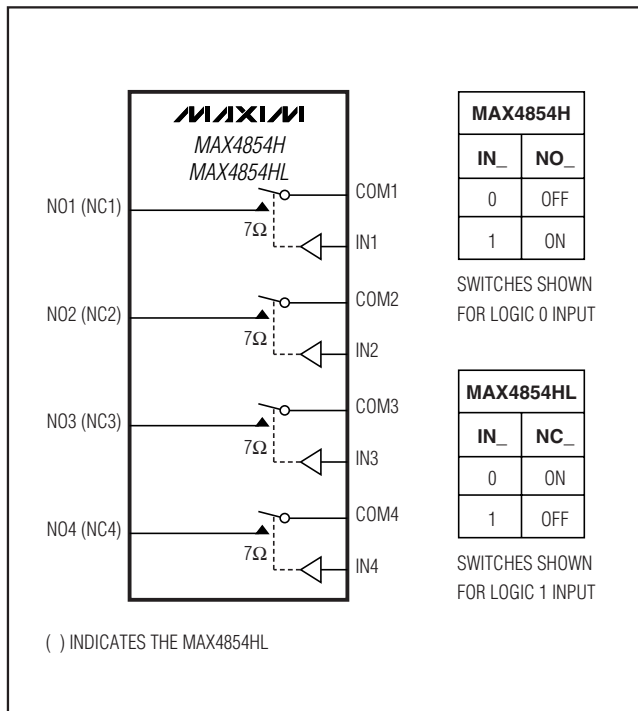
MAXIM
MAX4854H
MAX4854HL

NO1 (NC1)
$7\Omega$
COM1
IN1

NO2 (NC2)
$7\Omega$
COM2
IN2

NO3 (NC3)
$7\Omega$
COM3
IN3

NO4 (NC4)
$7\Omega$
COM4
IN4

| MAX4854H | |
|---|---|
| IN_ | NO_ |
| 0 | OFF |
| 1 | ON |

SWITCHES SHOWN FOR LOGIC 0 INPUT

| MAX4854HL | |
|---|---|
| IN_ | NC_ |
| 0 | ON |
| 1 | OFF |

SWITCHES SHOWN FOR LOGIC 1 INPUT

( ) INDICATES THE MAX4854HL